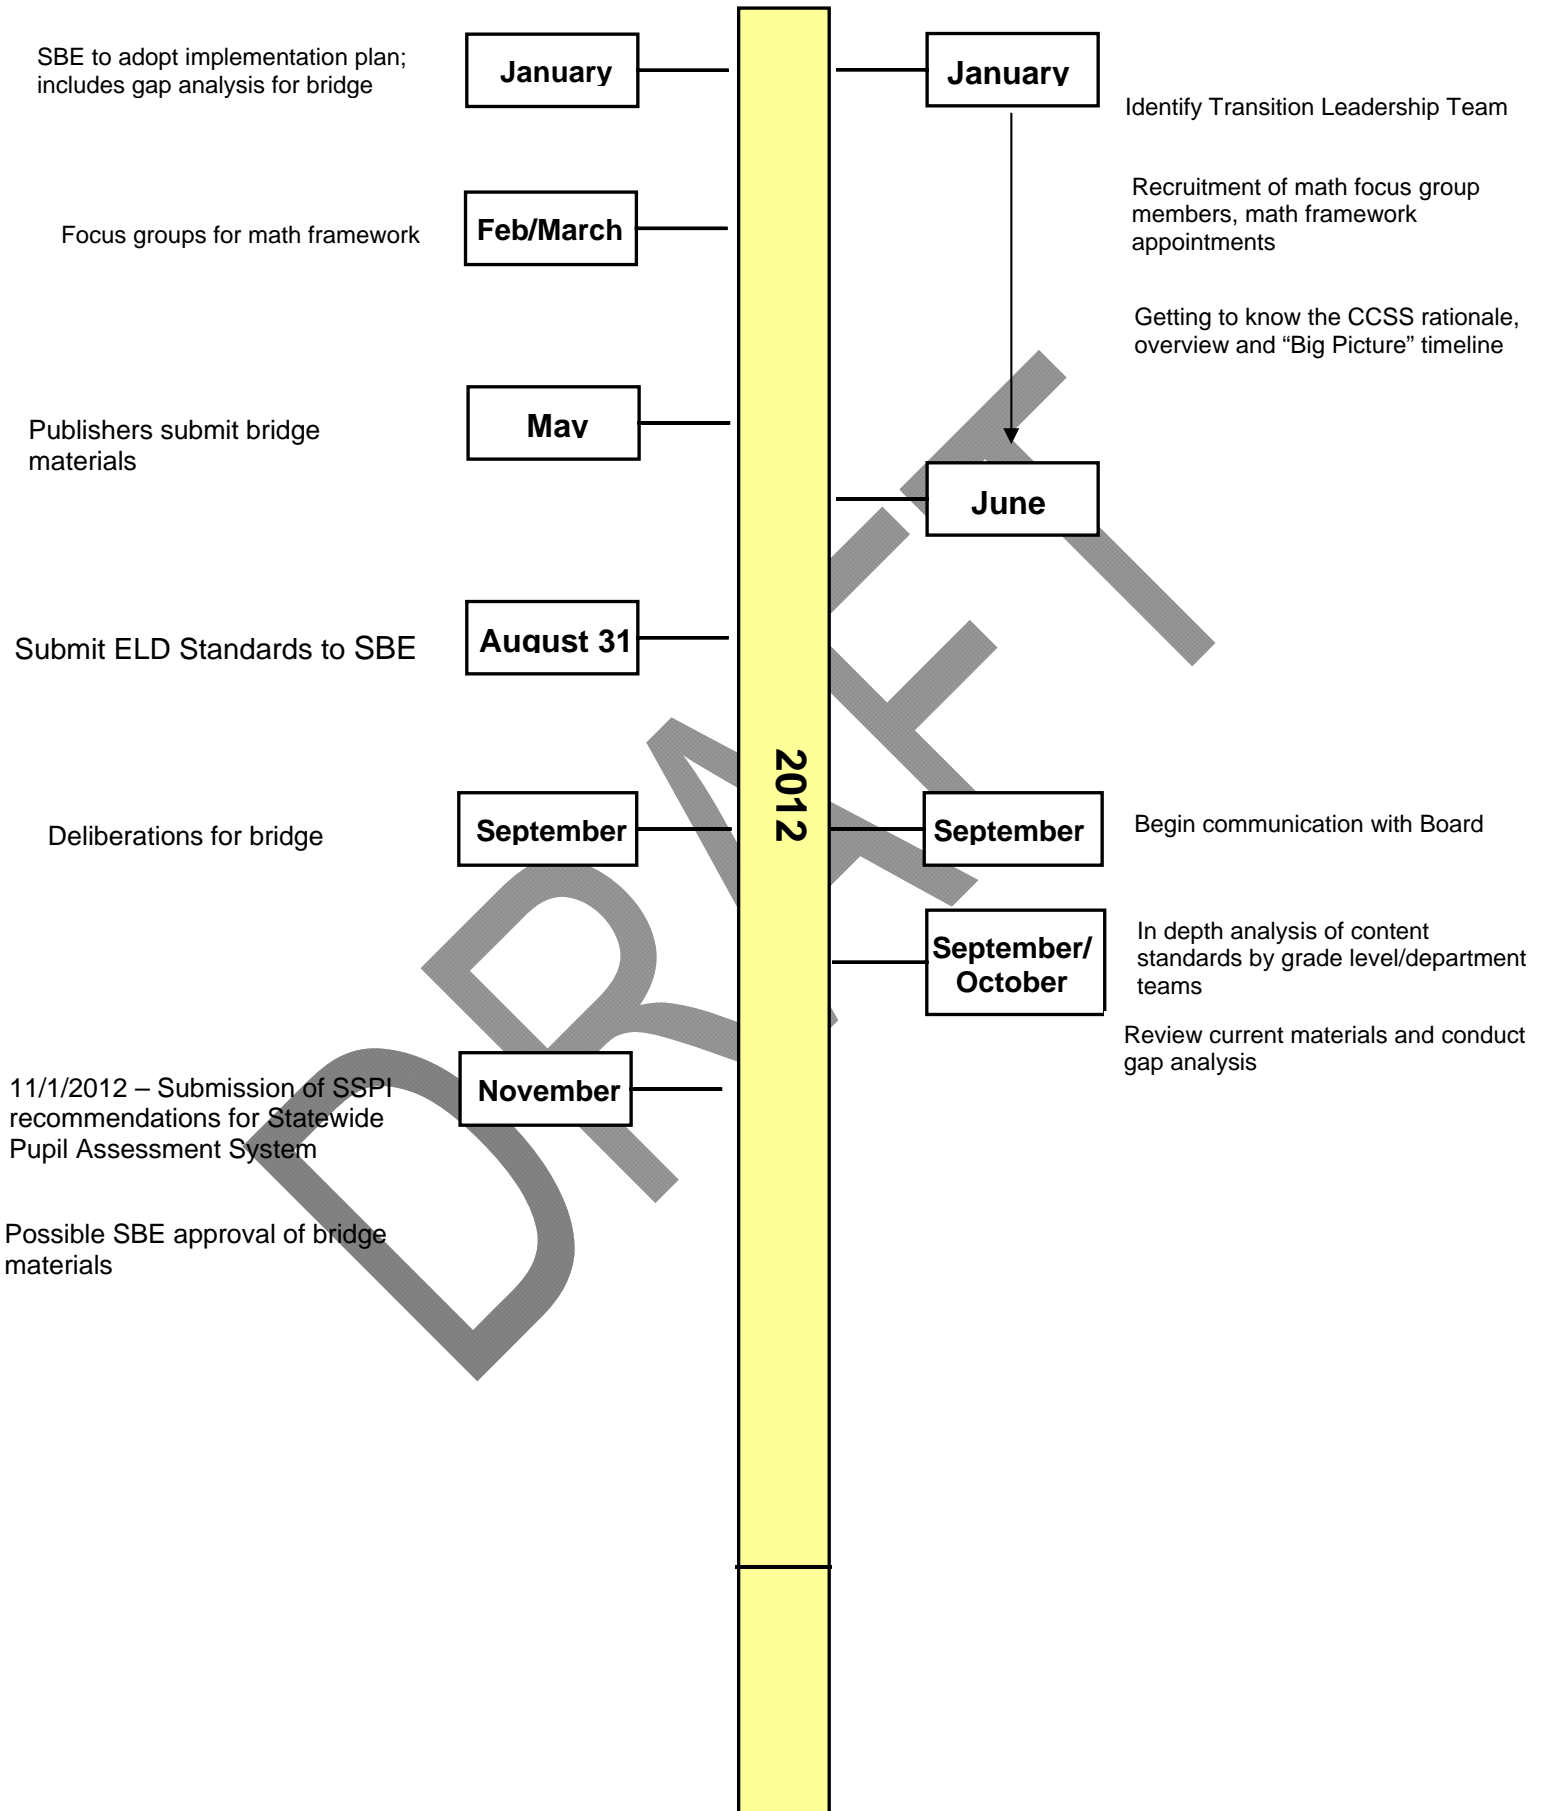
SBE to adopt implementation plan; includes gap analysis for bridge

January

January

Identify Transition Leadership Team

Recruitment of math focus group members, math framework appointments

Focus groups for math framework

Feb/March

Getting to know the CCSS rationale, overview and “Big Picture” timeline

Publishers submit bridge materials

May

June

Submit ELD Standards to SBE

August 31

2012

Deliberations for bridge

September

September

Begin communication with Board

September/ October

In depth analysis of content standards by grade level/department teams

Review current materials and conduct gap analysis

11/1/2012 – Submission of SSPI recommendations for Statewide Pupil Assessment System

November

Possible SBE approval of bridge materials

DRAFT